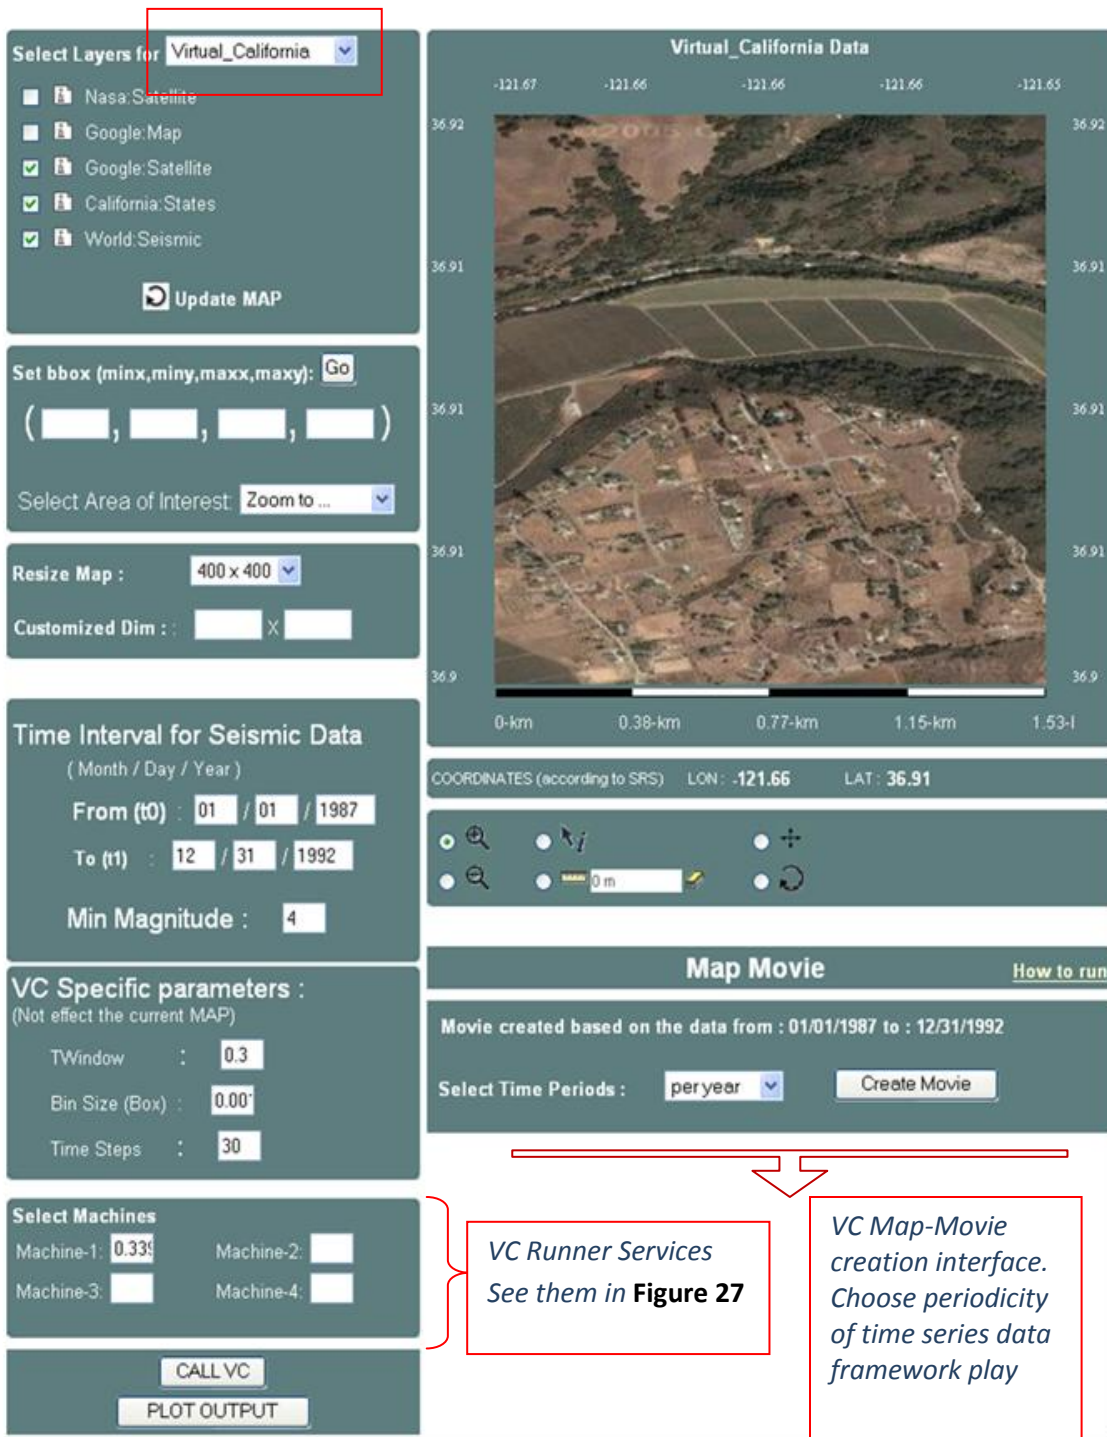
Select Layers for Virtual_California

Nasa:Satellite
Google:Map
Google:Satellite
California:States
World:Seismic

Update MAP

Set bbox (minx,miny,maxx,maxy): Go

( , , , )

Select Area of Interest Zoom to ...

Resize Map : 400 x 400

Customized Dim : : X

Time Interval for Seismic Data
( Month / Day / Year )

From (t0) : 01 / 01 / 1987

To (t1) : 12 / 31 / 1992

Min Magnitude : 4

VC Specific parameters :
(Not effect the current MAP)

TWindow : 0.3

Bin Size (Box) : 0.00

Time Steps : 30

Select Machines

Machine-1: 0.339 Machine-2:

Machine-3: Machine-4:

CALL VC

PLOT OUTPUT

Virtual_California Data

-121.67 -121.66 -121.66 -121.66 -121.65

36.92 36.92
36.91 36.91
36.91 36.91
36.91 36.91
36.9 36.9

0-km 0.38-km 0.77-km 1.15-km 1.53-l

COORDINATES (according to SRS) LON : -121.66 LAT : 36.91

0 m

Map Movie How to run

Movie created based on the data from : 01/01/1987 to : 12/31/1992

Select Time Periods : per year Create Movie

VC Runner Services
See them in Figure 27

VC Map-Movie creation interface. Choose periodicity of time series data framework play